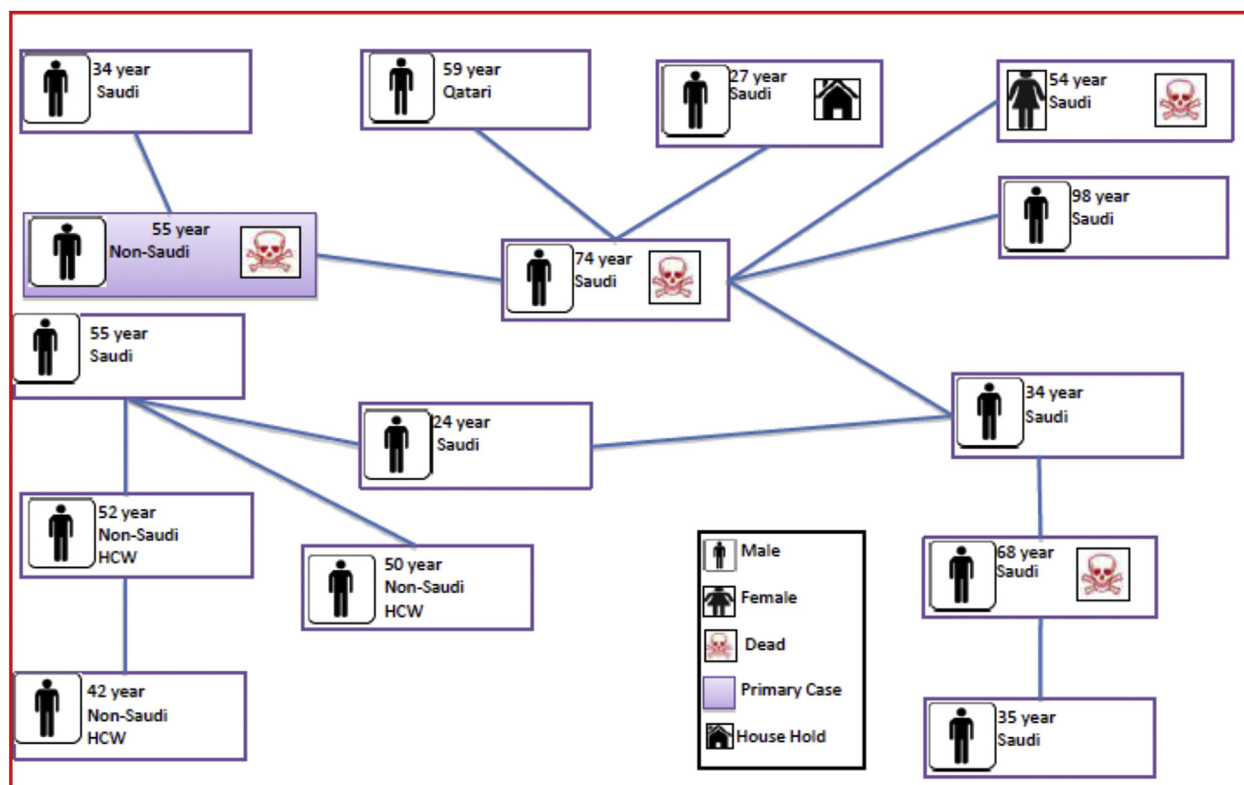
34 year
Saudi

59 year
Qatari

27 year
Saudi

54 year
Saudi

98 year
Saudi

55 year
Non-Saudi

74 year
Saudi

55 year
Saudi

24 year
Saudi

34 year
Saudi

52 year
Non-Saudi
HCW

50 year
Non-Saudi
HCW

68 year
Saudi

42 year
Non-Saudi
HCW

35 year
Saudi

Male
Female
Dead
Primary Case
House Hold